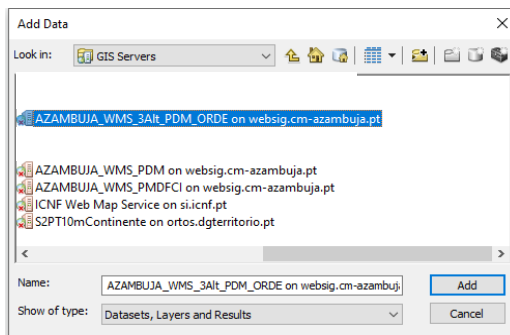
Add Data

Look in: GIS Servers

AZAMBUJA_WMS_3Alt_PDM_ORDE on websig.cm-azambuja.pt

AZAMBUJA_WMS_PDM on websig.cm-azambuja.pt
AZAMBUJA_WMS_PMDFCI on websig.cm-azambuja.pt
ICNF Web Map Service on si.icnf.pt
S2PT10mContinente on ortos.dgterritorio.pt

Name: AZAMBUJA_WMS_3Alt_PDM_ORDE on websig.cm-azambuja

Add

Show of type: Datasets, Layers and Results

Cancel